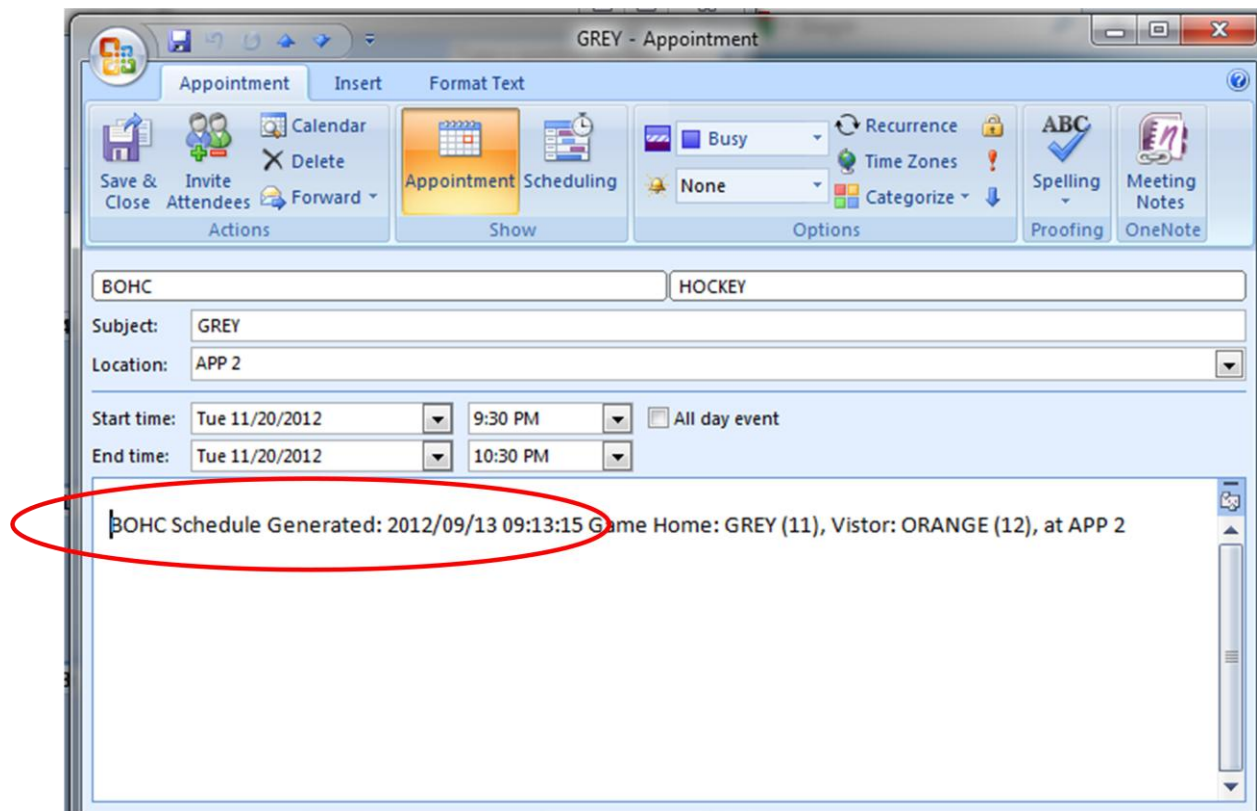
GREY - Appointment

Appointment Insert Format Text

Save & Close
Invite Attendees
Calendar
Delete
Forward
Actions

Appointment
Scheduling
Show

Busy
None
Recurrence
Time Zones
Categorize
Options

ABC
Spelling
Proofing

Meeting Notes
OneNote

BOHC
HOCKEY

Subject: GREY
Location: APP 2

Start time: Tue 11/20/2012 9:30 PM All day event
End time: Tue 11/20/2012 10:30 PM

BOHC Schedule Generated: 2012/09/13 09:13:15 Game Home: GREY (11), Vistor: ORANGE (12), at APP 2